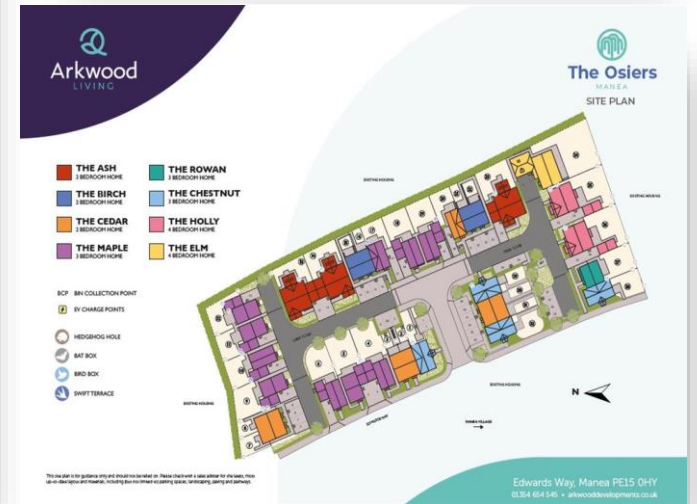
Arkwood
LIVING

The Osiers
MANEA
SITE PLAN

THE ASH
2 BEDROOM HOME

THE BIRCH
3 BEDROOM HOME

THE CEDAR
2 BEDROOM HOME

THE MAPLE
3 BEDROOM HOME

THE ROWAN
3 BEDROOM HOME

THE CHESTNUT
3 BEDROOM HOME

THE HOLLY
4 BEDROOM HOME

THE ELM
4 BEDROOM HOME

BCP BIN COLLECTION POINT

EV CHARGE POINTS

HEDGEHOG HOLE

BAT BOX

BIRD BOX

SWIFT TERRACE

EXISTING HOUSING

EXISTING HOUSING

EXISTING HOUSING

EXISTING HOUSING

N

This site plan is for guidance only and should not be relied on. Please check with a sales adviser for the latest, most up-to-date layout and materials, including (but not limited to) parking, landscaping, paving and pathways.

Edwards Way, Manea PE15 0HY
01354 654 545 • arkwooddevelopments.co.uk